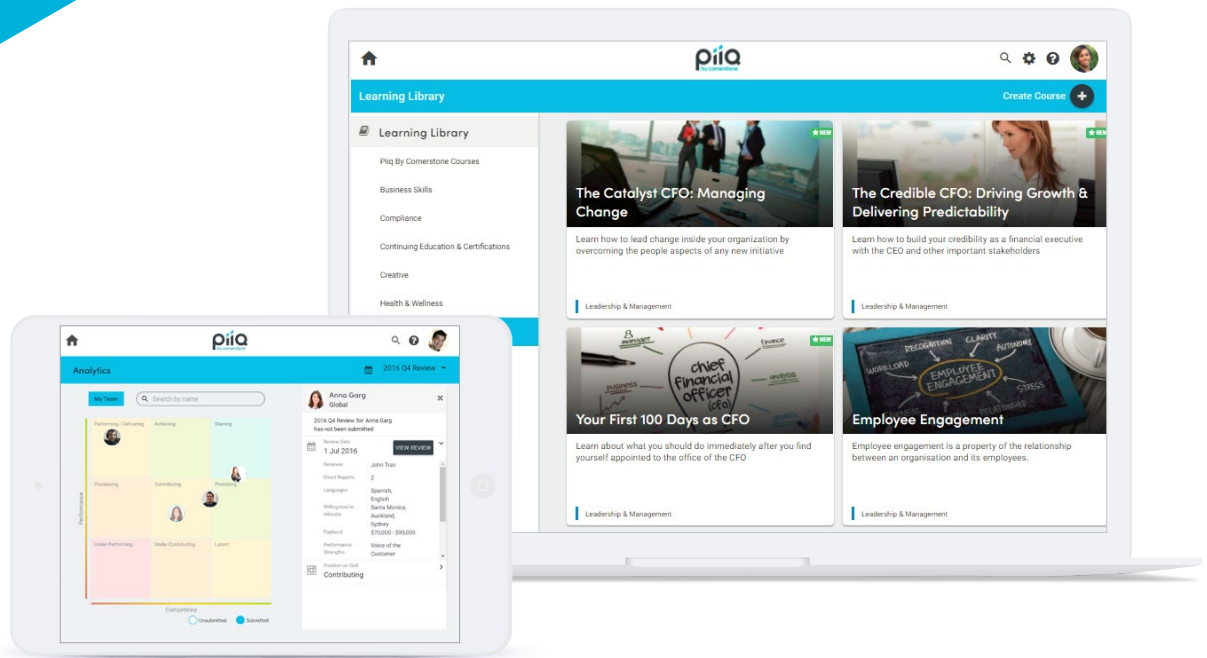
piiq by cornerstone

Learning Library

Create Course +

Learning Library

Piiq By Cornerstone Courses

Business Skills

Compliance

Continuing Education & Certifications

Creative

Health & Wellness

NEW

The Catalyst CFO: Managing Change

Learn how to lead change inside your organization by overcoming the people aspects of any new initiative

Leadership & Management

NEW

The Credible CFO: Driving Growth & Delivering Predictability

Learn how to build your credibility as a financial executive with the CEO and other important stakeholders

Leadership & Management

NEW

chief financial officer (cfo)

finance

business

Your First 100 Days as CFO

Learn about what you should do immediately after you find yourself appointed to the office of the CFO

Leadership & Management

RECOGNITION CLARITY AUTONOMY WORKLOAD EMPLOYEE ENGAGEMENT STRESS

Employee Engagement

Employee engagement is a property of the relationship between an organisation and its employees.

Leadership & Management

piiq by cornerstone

Analytics

2016 Q4 Review

My Team

Search by name

Performing / Delivering

Achieving

Starring

Processing

Contributing

Promoting

Under Performing

Under Contributing

Latent

Performance

Competency

Unsubmitted

Submitted

Anna Garg
Global

2016 Q4 Review for Anna Garg has not been submitted

Review Date
1 Jul 2016

VIEW REVIEW

Reviewer
John Tran

Direct Reports
2

Languages
Spanish, English

Willingness to relocate
Santa Monica, Auckland, Sydney

Payband
$70,000 - $90,000

Performance Strengths
Voice of the Customer

Position on Grid
Contributing